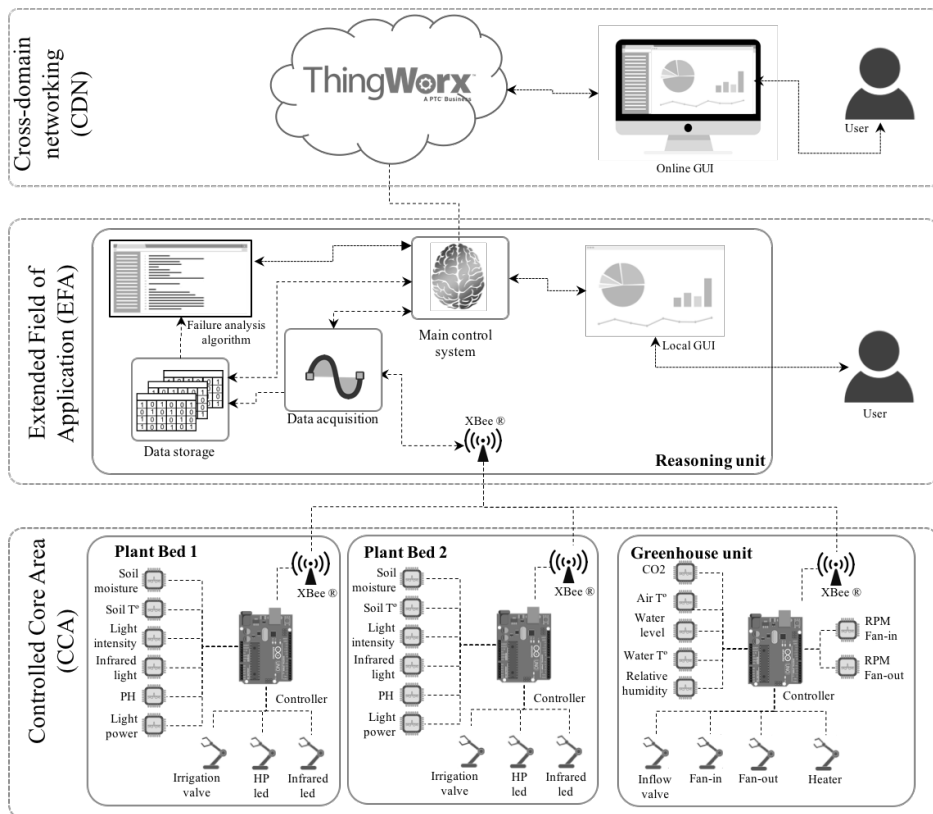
Cross-domain networking (CDN)

ThingWorx
A PTC Business

Online GUI

User

Extended Field of Application (EFA)

Failure analysis algorithm

Main control system

Local GUI

User

0 1 0 1 0 1
0 1 0 1 0 0
1 0 1 0 0 1
1 0 0 1 0 1

Data storage

Data acquisition

XBee ®

Reasoning unit

Controlled Core Area (CCA)

Plant Bed 1

Soil moisture
Soil T°
Light intensity
Infrared light
PH
Light power

XBee ®

Controller

Irrigation valve
HP led
Infrared led

Plant Bed 2

Soil moisture
Soil T°
Light intensity
Infrared light
PH
Light power

XBee ®

Controller

Irrigation valve
HP led
Infrared led

Greenhouse unit

CO2
Air T°
Water level
Water T°
Relative humidity

XBee ®

RPM Fan-in
RPM Fan-out

Controller

Inflow valve
Fan-in
Fan-out
Heater